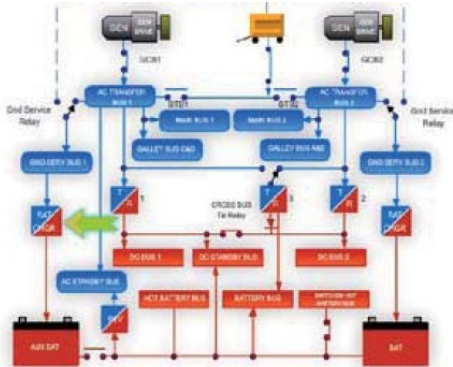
GEN
GEN DRIVE
GEN
GEN DRIVE
GCB1
GCB2
AC TRANSFER BUS 1
AC TRANSFER BUS 2
Gnd Service Relay
Gnd Service Relay
BTB1
BTB2
Main BUS 1
Main BUS 2
GALLEY BUS C&D
GALLEY BUS A&B
GND SERV BUS 1
GND SERV BUS 2
T R
T R
T R
1
3
2
CROSS BUS Tie Relay
BAT CHGR
BAT CHGR
DC BUS 1
DC STANDBY BUS
DC BUS 2
AC STANDBY BUS
HOT BATTERY BUS
BATTERY BUS
SWITCHED HOT BATTERY BUS
STAT INV
AUX BAT
BAT